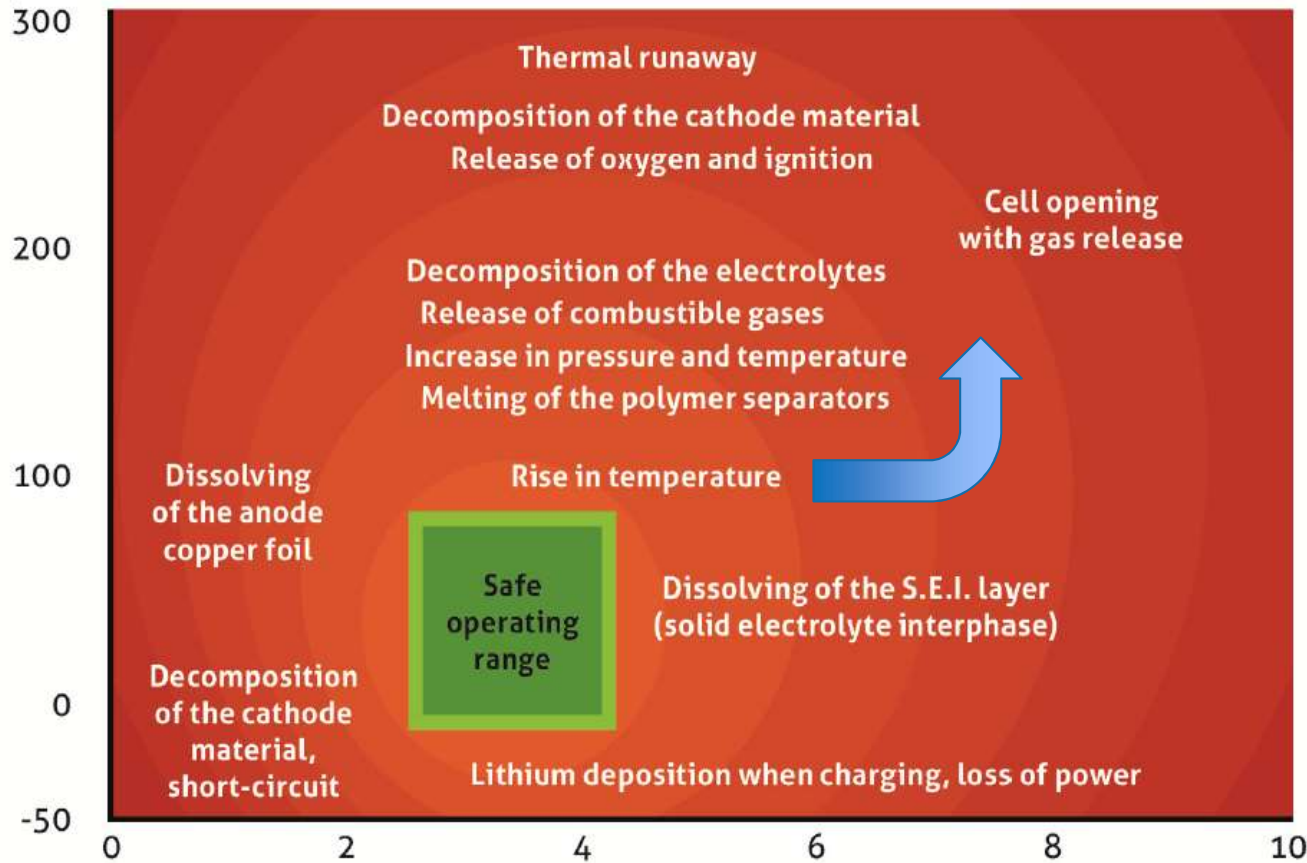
300

200

100

0

-50

Thermal runaway

Decomposition of the cathode material
Release of oxygen and ignition

Cell opening with gas release

Decomposition of the electrolytes
Release of combustible gases
Increase in pressure and temperature
Melting of the polymer separators

Dissolving of the anode copper foil

Rise in temperature

Safe operating range

Dissolving of the S.E.I. layer (solid electrolyte interphase)

Decomposition of the cathode material, short-circuit

Lithium deposition when charging, loss of power

0 2 4 6 8 10